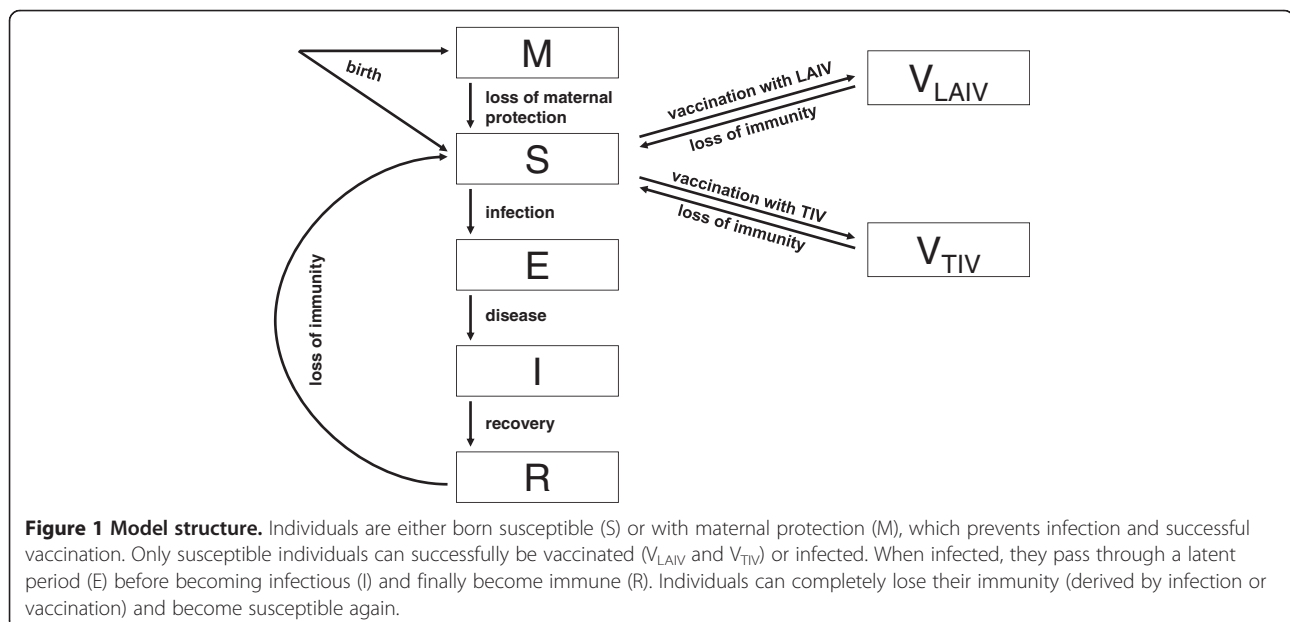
birth

M

loss of maternal protection

S

vaccination with LAIV

loss of immunity

$V_{LAIV}$

vaccination with TIV

loss of immunity

$V_{TIV}$

infection

E

disease

I

recovery

R

loss of immunity

**Figure 1 Model structure.** Individuals are either born susceptible (S) or with maternal protection (M), which prevents infection and successful vaccination. Only susceptible individuals can successfully be vaccinated ($V_{LAIV}$ and $V_{TIV}$) or infected. When infected, they pass through a latent period (E) before becoming infectious (I) and finally become immune (R). Individuals can completely lose their immunity (derived by infection or vaccination) and become susceptible again.